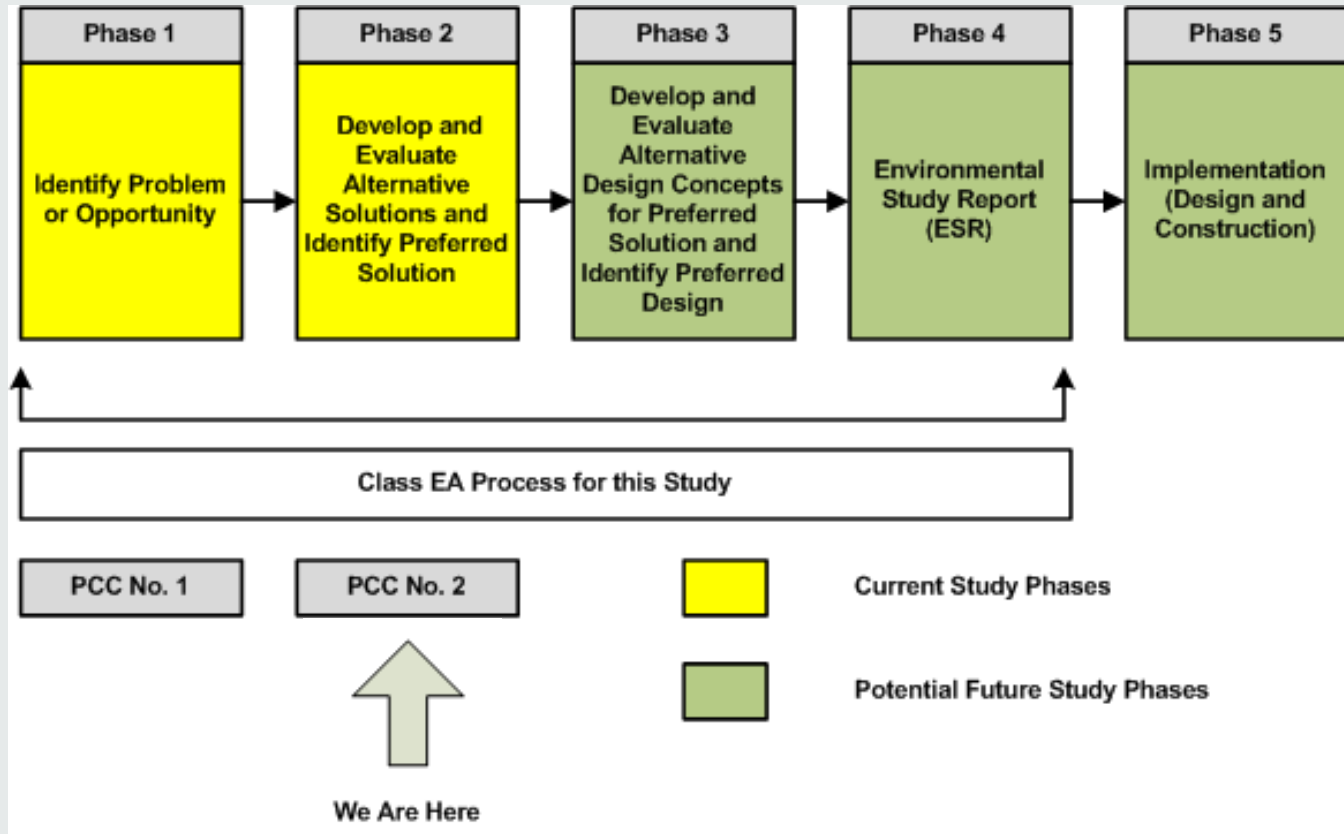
Phase 1

Identify Problem or Opportunity

Phase 2

Develop and Evaluate Alternative Solutions and Identify Preferred Solution

Phase 3

Develop and Evaluate Alternative Design Concepts for Preferred Solution and Identify Preferred Design

Phase 4

Environmental Study Report (ESR)

Phase 5

Implementation (Design and Construction)

Class EA Process for this Study

PCC No. 1

PCC No. 2

We Are Here

Current Study Phases

Potential Future Study Phases